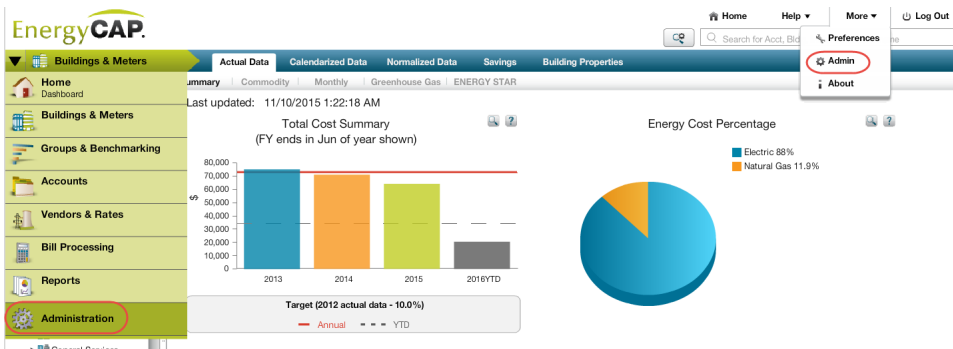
EnergyCAP.

Home Help ▾ More ▾ Log Out

Search for Acct, Bld

Preferences
Admin
About

Buildings & Meters

Home
Dashboard
Buildings & Meters
Groups & Benchmarking
Accounts
Vendors & Rates
Bill Processing
Reports
Administration

Actual Data | Calendarized Data | Normalized Data | Savings | Building Properties

ummary | Commodity | Monthly | Greenhouse Gas | ENERGY STAR

Last updated: 11/10/2015 1:22:18 AM

Total Cost Summary
(FY ends in Jun of year shown)

$

80,000
70,000
60,000
50,000
40,000
30,000
20,000
10,000
0

2013 2014 2015 2016YTD

Target (2012 actual data - 10.0%)
Annual YTD

Energy Cost Percentage

Electric 88%
Natural Gas 11.9%